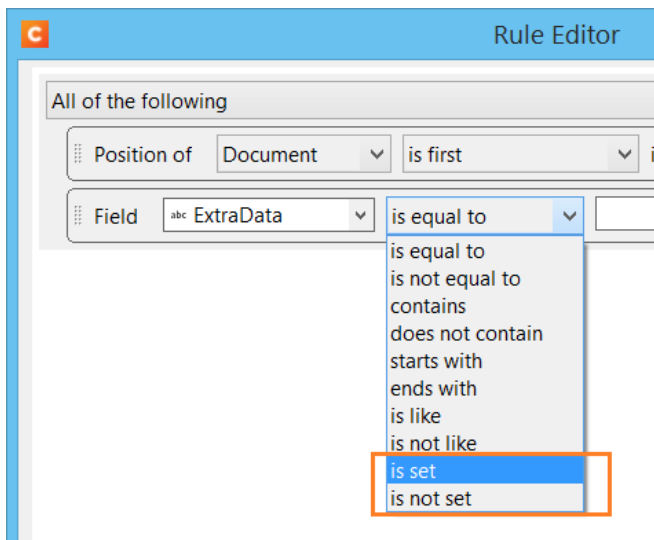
C

Rule Editor

All of the following

Position of Document is first i

Field abc ExtraData is equal to

is equal to
is not equal to
contains
does not contain
starts with
ends with
is like
is not like
is set
is not set